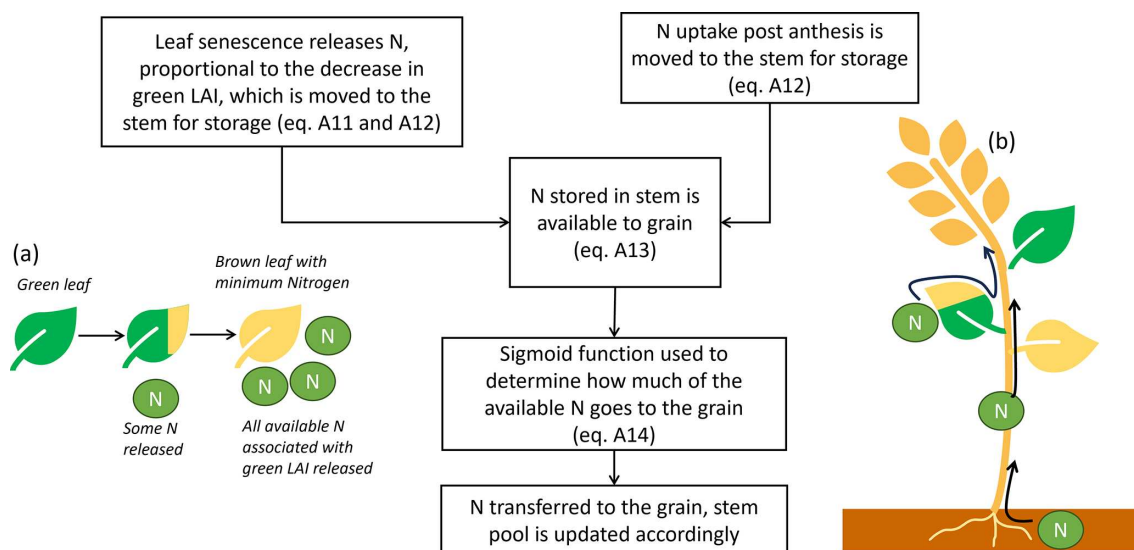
Leaf senescence releases N, proportional to the decrease in green LAI, which is moved to the stem for storage (eq. A11 and A12)

N uptake post anthesis is moved to the stem for storage (eq. A12)

(b)

N stored in stem is available to grain (eq. A13)

(a)

Green leaf

Brown leaf with minimum Nitrogen

N

N

N

N

Some N released

All available N associated with green LAI released

Sigmoid function used to determine how much of the available N goes to the grain (eq. A14)

N transferred to the grain, stem pool is updated accordingly

N

N

N